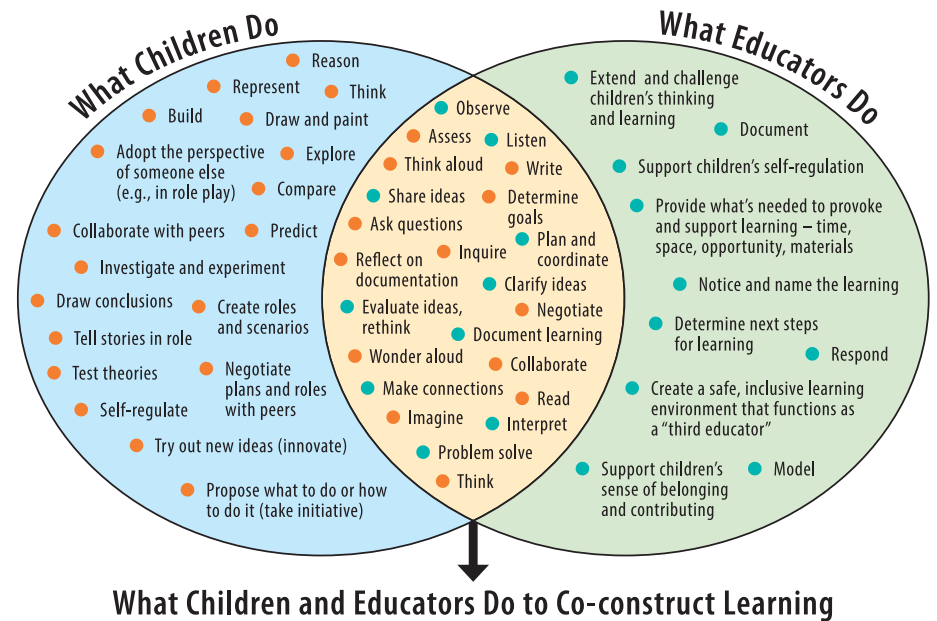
What Children Do

What Educators Do

Reason
Represent
Think
Build
Draw and paint
Adopt the perspective of someone else (e.g., in role play)
Explore
Compare
Collaborate with peers
Predict
Investigate and experiment
Draw conclusions
Create roles and scenarios
Tell stories in role
Test theories
Negotiate plans and roles with peers
Self-regulate
Try out new ideas (innovate)
Propose what to do or how to do it (take initiative)

Observe
Assess
Listen
Think aloud
Write
Share ideas
Determine goals
Ask questions
Plan and coordinate
Reflect on documentation
Inquire
Clarify ideas
Evaluate ideas, rethink
Negotiate
Document learning
Wonder aloud
Collaborate
Make connections
Read
Imagine
Interpret
Problem solve
Think

Extend and challenge children's thinking and learning
Document
Support children's self-regulation
Provide what's needed to provoke and support learning – time, space, opportunity, materials
Notice and name the learning
Determine next steps for learning
Respond
Create a safe, inclusive learning environment that functions as a "third educator"
Support children's sense of belonging and contributing
Model

What Children and Educators Do to Co-construct Learning